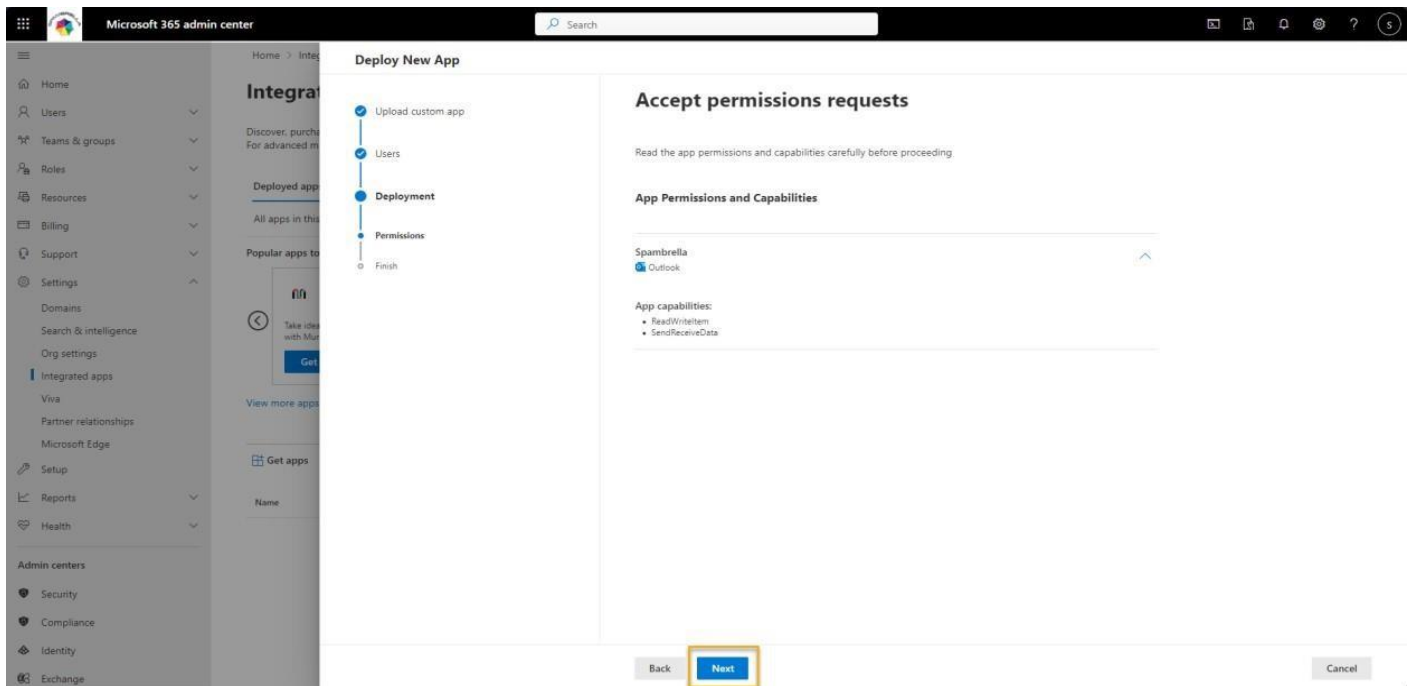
Microsoft 365 admin center

Search

Home
Users
Teams & groups
Roles
Resources
Billing
Support
Settings
Domains
Search & intelligence
Org settings
Integrated apps
Viva
Partner relationships
Microsoft Edge
Setup
Reports
Health

Admin centers
Security
Compliance
Identity
Exchange

Home > Integ

Integrat

Discover, purcha
For advanced m

Deployed app

All apps in this

Popular apps to

Take idea
with Mur

Get

View more apps

Get apps

Name

Deploy New App

Upload custom app
Users
Deployment
Permissions
Finish

Accept permissions requests

Read the app permissions and capabilities carefully before proceeding

App Permissions and Capabilities

Spambrella
Outlook

App capabilities:
• ReadWriteItem
• SendReceiveData

Back
Next
Cancel